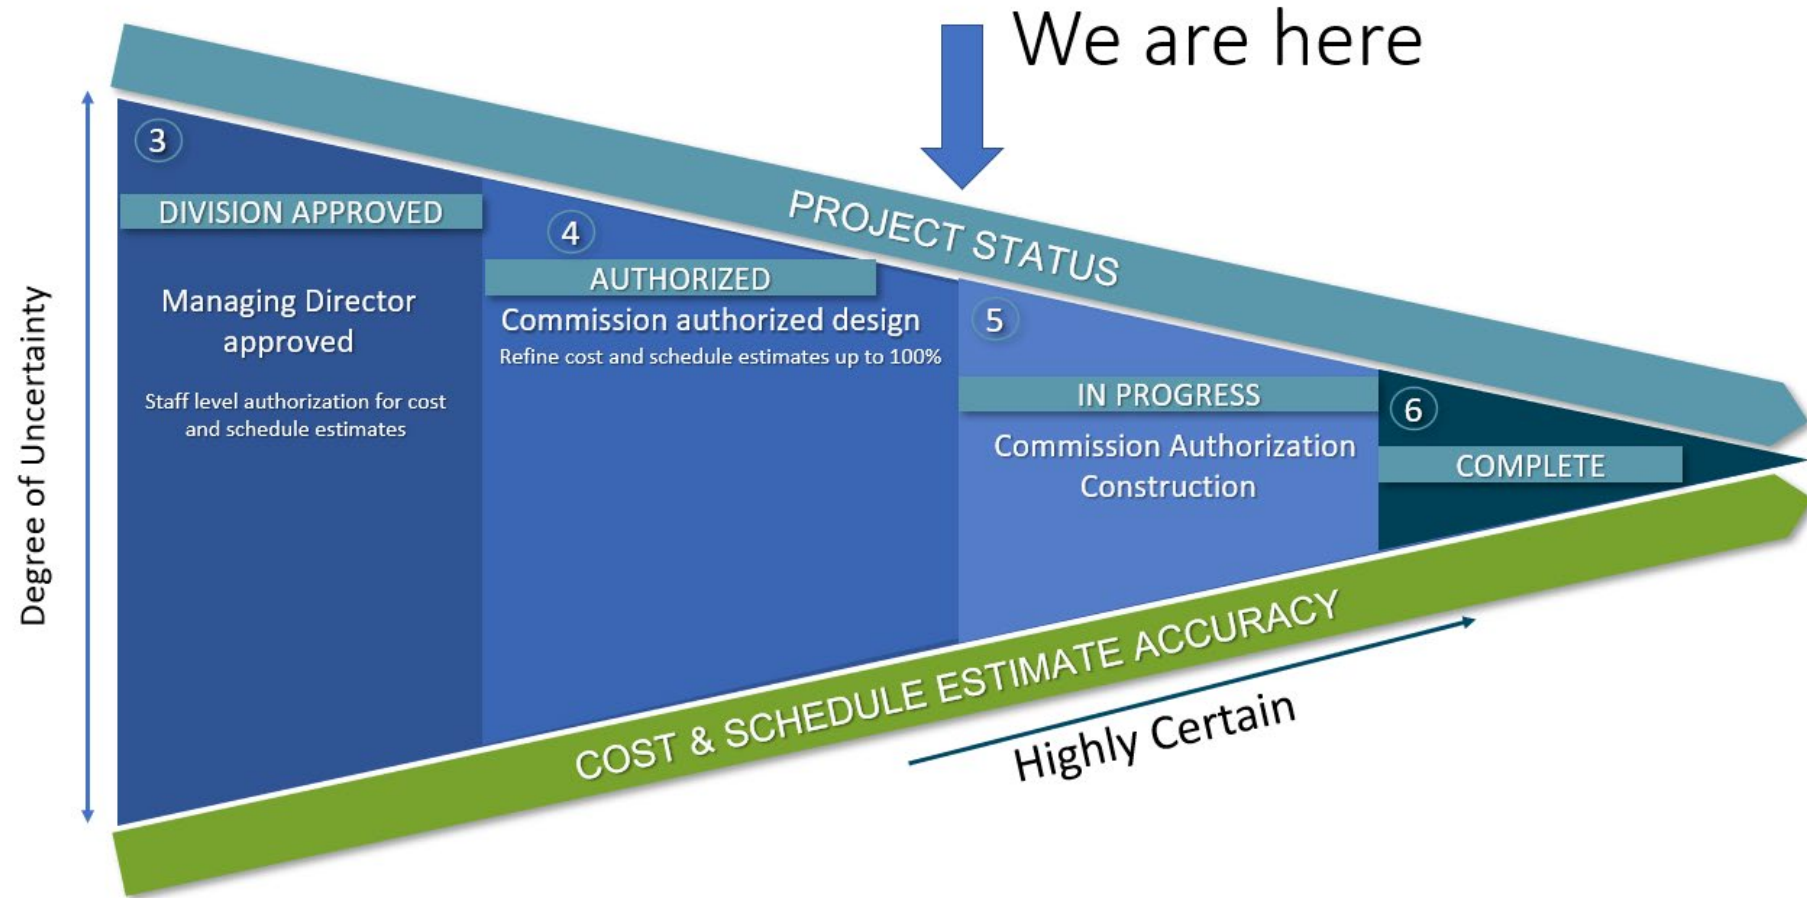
We are here

PROJECT STATUS

Degree of Uncertainty

3

DIVISION APPROVED

Managing Director approved

Staff level authorization for cost and schedule estimates

4

AUTHORIZED

Commission authorized design

Refine cost and schedule estimates up to 100%

5

IN PROGRESS

Commission Authorization Construction

6

COMPLETE

COST & SCHEDULE ESTIMATE ACCURACY

Highly Certain